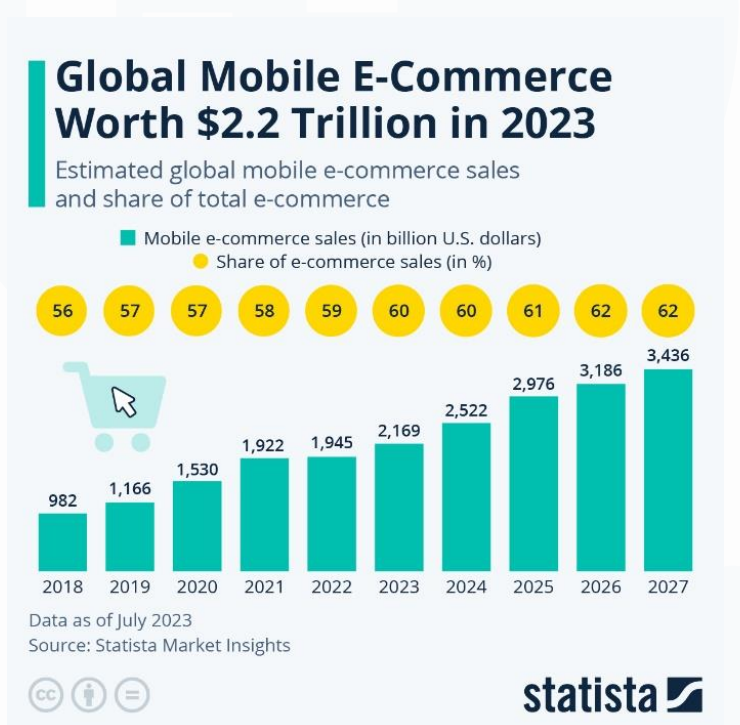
Global Mobile E-Commerce Worth $2.2 Trillion in 2023

Estimated global mobile e-commerce sales and share of total e-commerce

Mobile e-commerce sales (in billion U.S. dollars)
Share of e-commerce sales (in %)

| 2018 | 2019 | 2020 | 2021 | 2022 | 2023 | 2024 | 2025 | 2026 | 2027 |
|---|---|---|---|---|---|---|---|---|---|
| 56 | 57 | 57 | 58 | 59 | 60 | 60 | 61 | 62 | 62 |
| 982 | 1,166 | 1,530 | 1,922 | 1,945 | 2,169 | 2,522 | 2,976 | 3,186 | 3,436 |

Data as of July 2023
Source: Statista Market Insights

statista